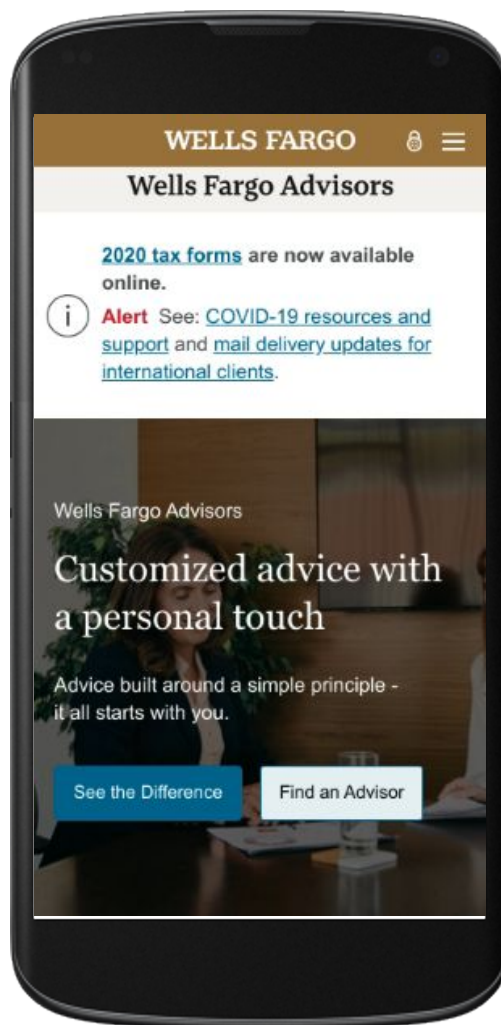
WELLS FARGO

Wells Fargo Advisors

2020 tax forms are now available online.

Alert See: COVID-19 resources and support and mail delivery updates for international clients.

Wells Fargo Advisors

Customized advice with a personal touch

Advice built around a simple principle - it all starts with you.

See the Difference

Find an Advisor